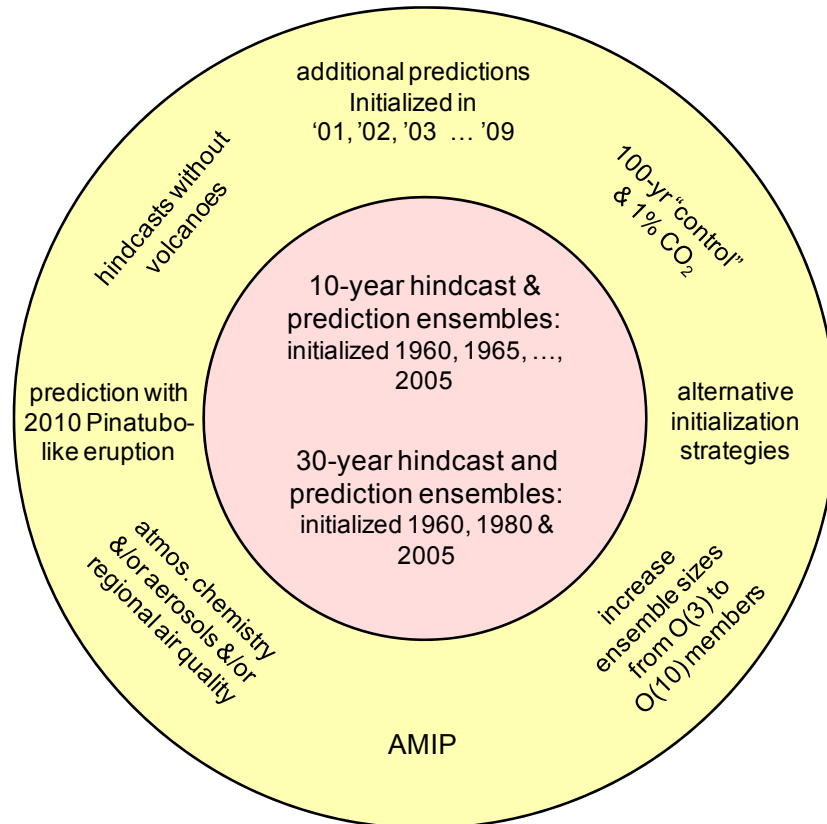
additional predictions Initialized in '01, '02, '03 … '09

100-yr "control" & 1% $CO_2$

hindcasts without volcanoes

10-year hindcast & prediction ensembles: initialized 1960, 1965, …, 2005

30-year hindcast and prediction ensembles: initialized 1960, 1980 & 2005

prediction with 2010 Pinatubo-like eruption

alternative initialization strategies

atmos. chemistry &/or aerosols &/or regional air quality

increase ensemble sizes from O(3) to O(10) members

AMIP